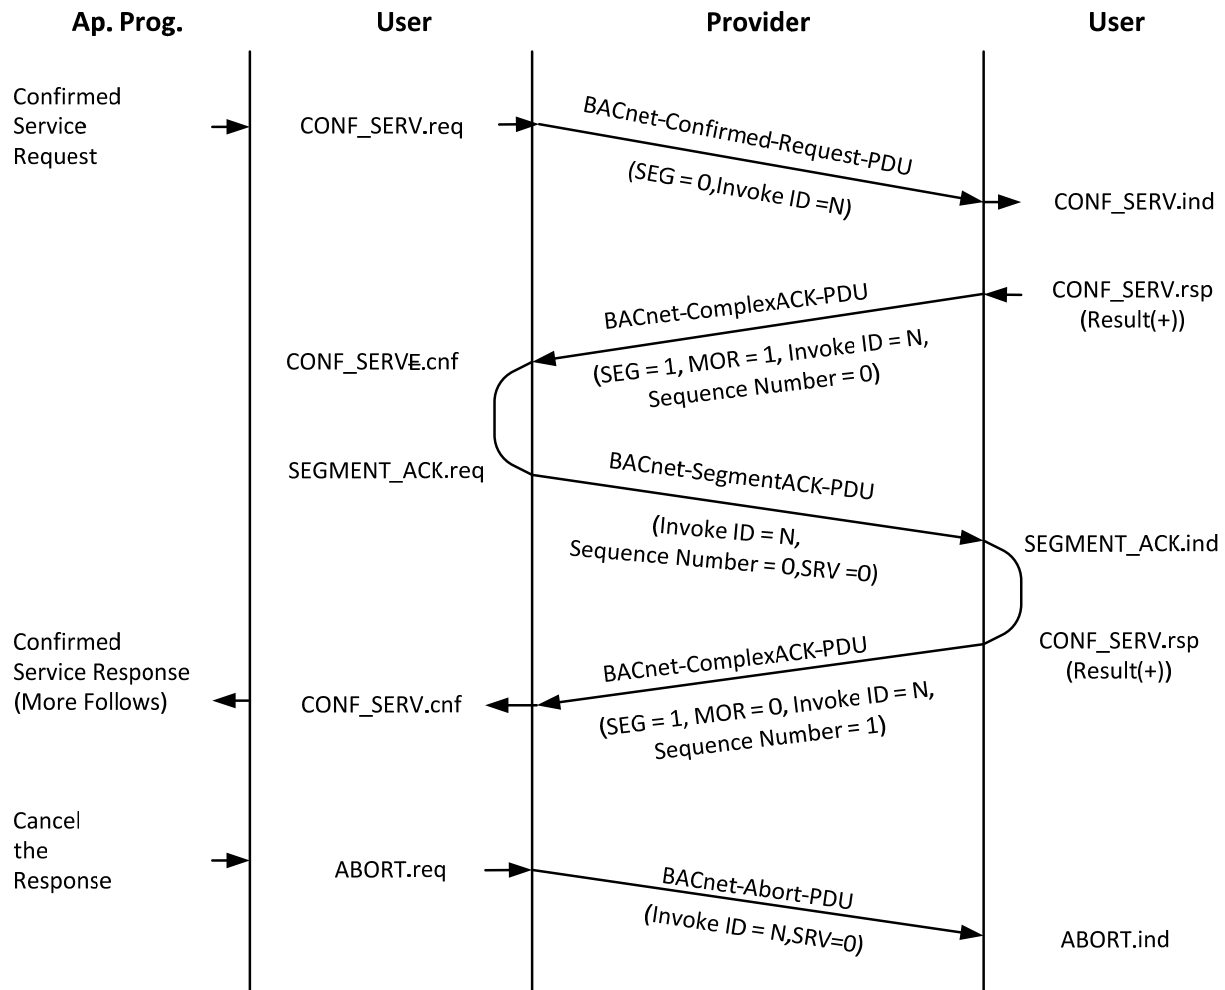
Ap. Prog.

User

Provider

User

Confirmed Service Request

CONF_SERV.req

BACnet-Confirmed-Request-PDU

(SEG = 0,Invoke ID =N)

CONF_SERV.ind

CONF_SERV.rsp (Result(+))

BACnet-ComplexACK-PDU

CONF_SERVE.cnf

(SEG = 1, MOR = 1, Invoke ID = N, Sequence Number = 0)

SEGMENT_ACK.req

BACnet-SegmentACK-PDU

(Invoke ID = N, Sequence Number = 0,SRV =0)

SEGMENT_ACK.ind

Confirmed Service Response (More Follows)

CONF_SERV.rsp (Result(+))

BACnet-ComplexACK-PDU

CONF_SERV.cnf

(SEG = 1, MOR = 0, Invoke ID = N, Sequence Number = 1)

Cancel the Response

ABORT.req

BACnet-Abort-PDU

(Invoke ID = N,SRV=0)

ABORT.ind